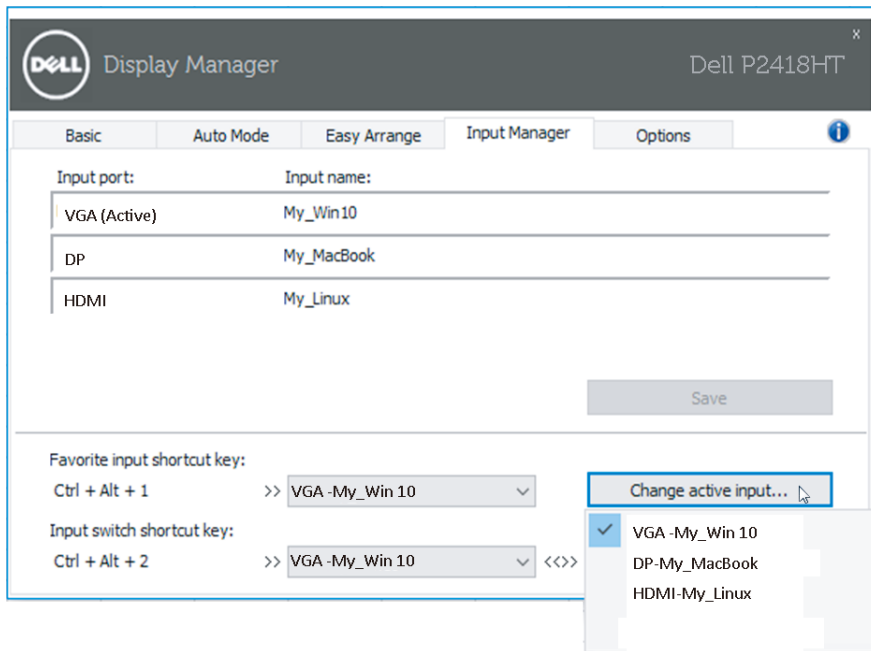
DELL Display Manager Dell P2418HT

x

Basic | Auto Mode | Easy Arrange | Input Manager | Options

Input port: Input name:

VGA (Active) My_Win10

DP My_MacBook

HDMI My_Linux

Save

Favorite input shortcut key:

Ctrl + Alt + 1 >> VGA -My_Win 10

Change active input...

Input switch shortcut key:

Ctrl + Alt + 2 >> VGA -My_Win 10 <<>>

VGA -My_Win 10

DP-My_MacBook

HDMI-My_Linux